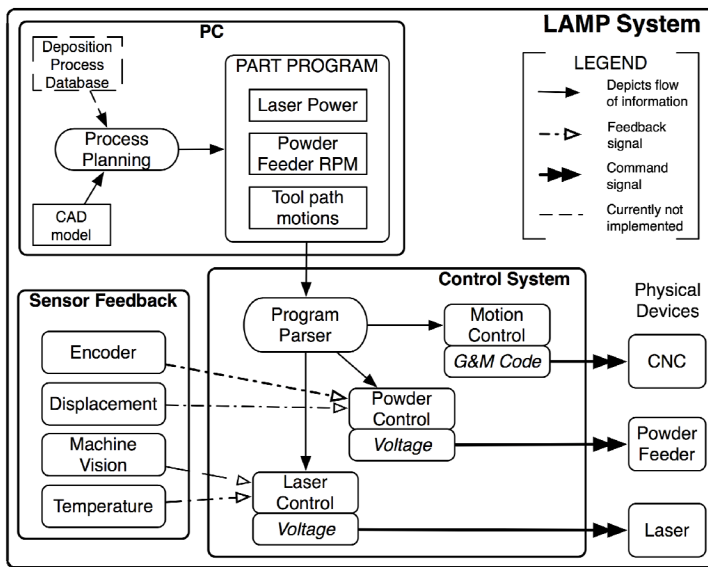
LAMP System

PC

Deposition Process Database

Process Planning

CAD model

PART PROGRAM

Laser Power

Powder Feeder RPM

Tool path motions

LEGEND

Depicts flow of information

Feedback signal

Command signal

Currently not implemented

Control System

Sensor Feedback

Encoder

Displacement

Machine Vision

Temperature

Program Parser

Motion Control

G&M Code

Powder Control

Voltage

Laser Control

Voltage

Physical Devices

CNC

Powder Feeder

Laser